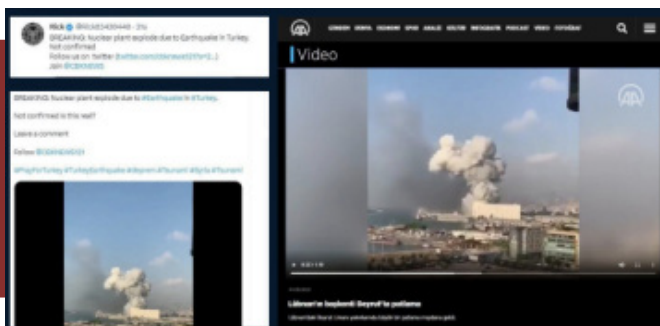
Rick @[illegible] · 2m
BREAKING: Nuclear plant explode due to Earthquake in Turkey. Not confirmed
Follow us on twitter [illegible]
Join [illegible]

BREAKING: Nuclear plant explode due to #Earthquake in #Turkey.

Not confirmed is this real?

Leave a comment

Follow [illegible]

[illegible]

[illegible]

Video

Lübnan'ın başkenti Beyrut'ta patlama

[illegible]